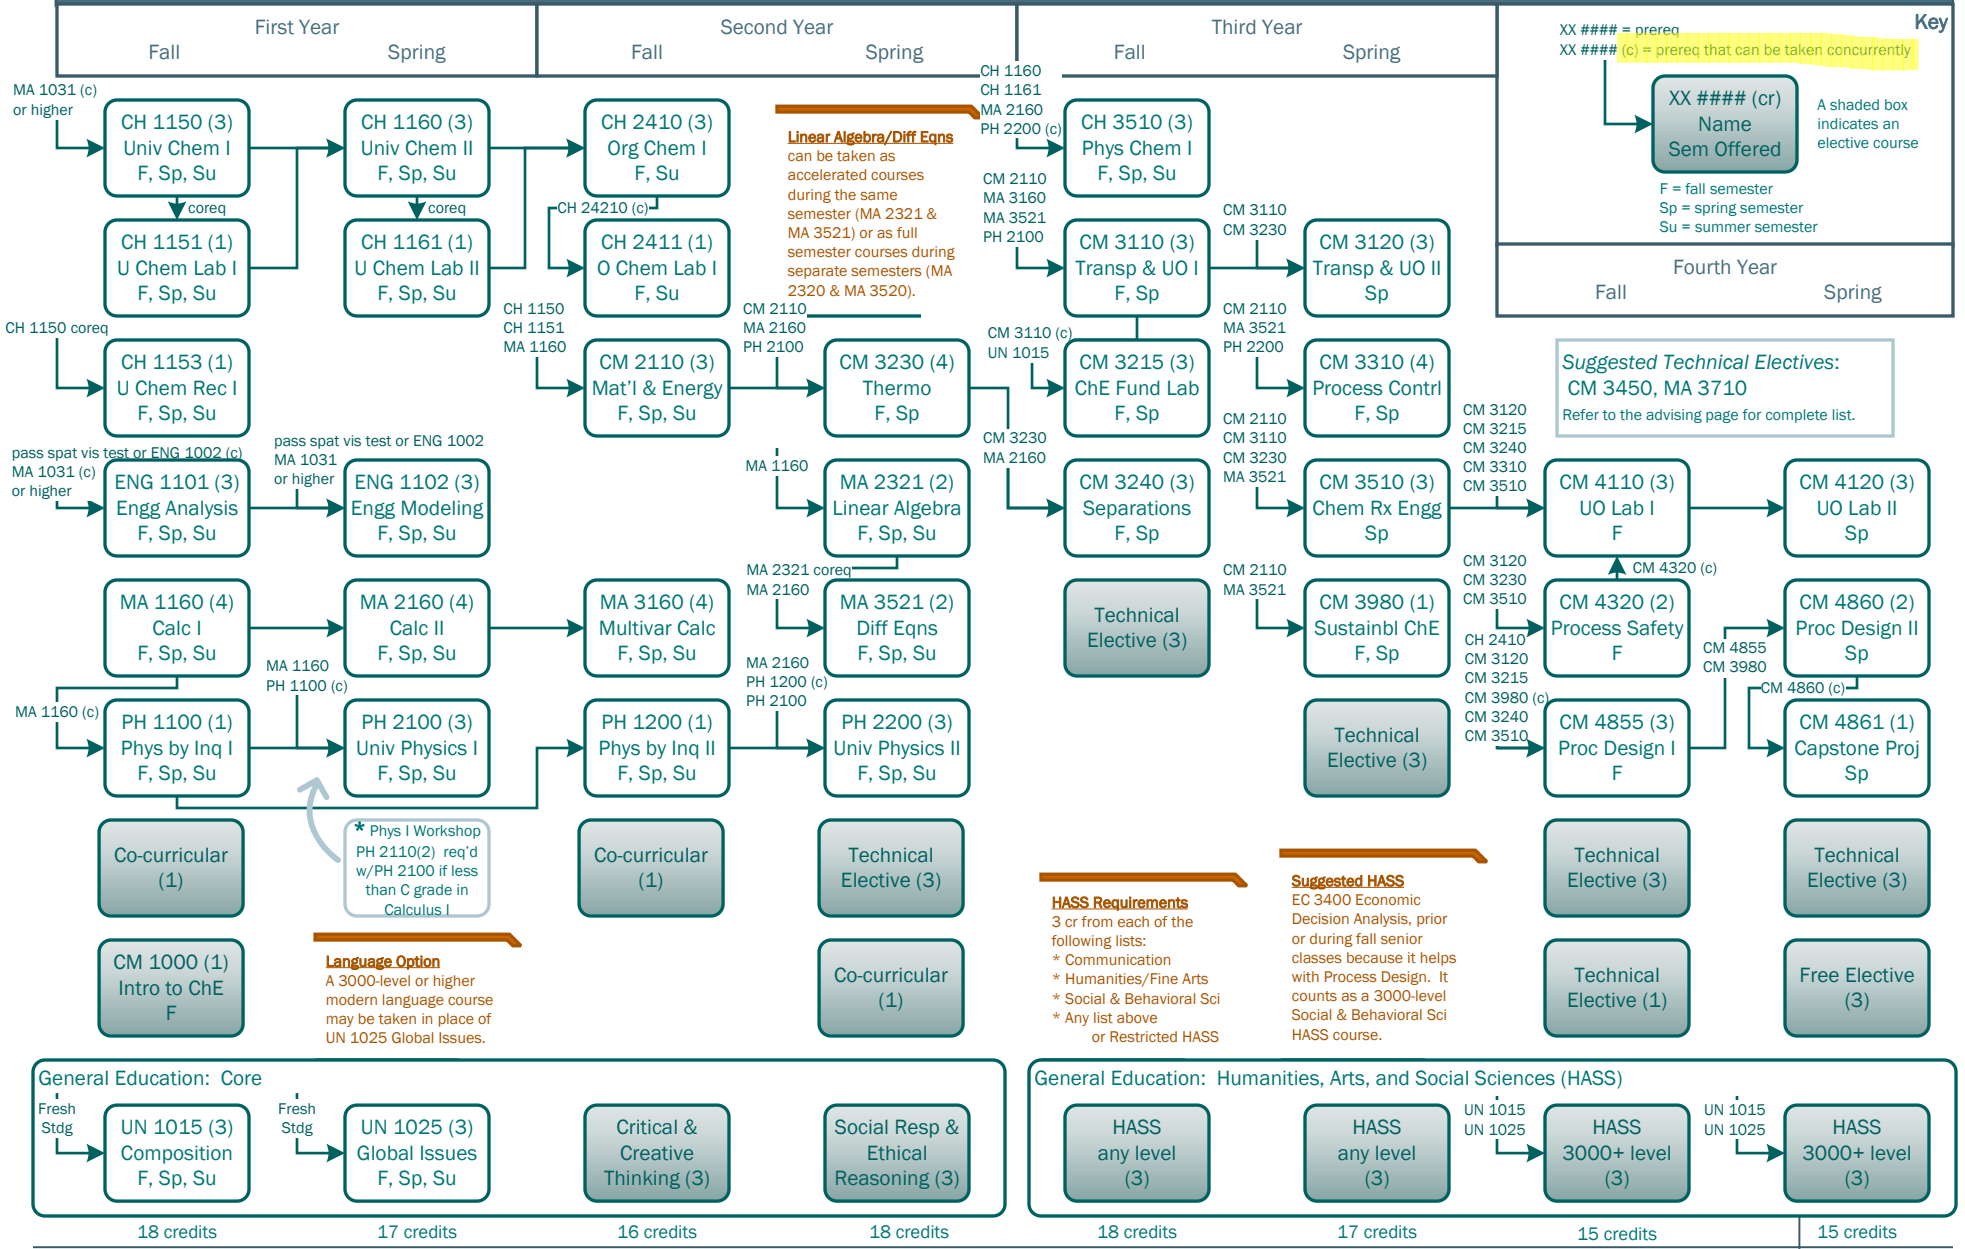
First Year
Fall Spring

Second Year
Fall Spring

Third Year
Fall Spring

Key
XX #### = prereq
XX #### (c) = prereq that can be taken concurrently
XX #### (cr) Name Sem Offered
A shaded box indicates an elective course
F = fall semester
Sp = spring semester
Su = summer semester

Fourth Year
Fall Spring

MA 1031 (c) or higher
CH 1150 (3) Univ Chem I F, Sp, Su
coreq
CH 1151 (1) U Chem Lab I F, Sp, Su
CH 1150 coreq
CH 1153 (1) U Chem Rec I F, Sp, Su
pass spat vis test or ENG 1002 (c)
MA 1031 (c) or higher
ENG 1101 (3) Engg Analysis F, Sp, Su
MA 1160 (4) Calc I F, Sp, Su
MA 1160 (c)
PH 1100 (1) Phys by Inq I F, Sp, Su
Co-curricular (1)
CM 1000 (1) Intro to ChE F

CH 1160 (3) Univ Chem II F, Sp, Su
coreq
CH 1161 (1) U Chem Lab II F, Sp, Su
pass spat vis test or ENG 1002
MA 1031 or higher
ENG 1102 (3) Engg Modeling F, Sp, Su
MA 2160 (4) Calc II F, Sp, Su
MA 1160
PH 1100 (c)
PH 2100 (3) Univ Physics I F, Sp, Su
* Phys I Workshop PH 2110(2) req'd w/PH 2100 if less than C grade in Calculus I

Language Option
A 3000-level or higher modern language course may be taken in place of UN 1025 Global Issues.

CH 2410 (3) Org Chem I F, Su
CH 24210 (c)
CH 2411 (1) O Chem Lab I F, Su
CH 1150
CH 1151
MA 1160
CM 2110 (3) Mat'l & Energy F, Sp, Su
MA 3160 (4) Multivar Calc F, Sp, Su
PH 1200 (1) Phys by Inq II F, Sp, Su
Co-curricular (1)

Linear Algebra/Diff Eqns
can be taken as accelerated courses during the same semester (MA 2321 & MA 3521) or as full semester courses during separate semesters (MA 2320 & MA 3520).

CM 2110
MA 2160
PH 2100
CM 3230 (4) Thermo F, Sp
MA 1160
MA 2321 (2) Linear Algebra F, Sp, Su
MA 2321 coreq
MA 2160
MA 3521 (2) Diff Eqns F, Sp, Su
MA 2160
PH 1200 (c)
PH 2100
PH 2200 (3) Univ Physics II F, Sp, Su
Technical Elective (3)
Co-curricular (1)

CH 1160
CH 1161
MA 2160
PH 2200 (c)
CM 3510 (3) Phys Chem I F, Sp, Su
CM 2110
MA 3160
MA 3521
PH 2100
CM 3110 (3) Transp & UO I F, Sp
CM 3110 (c)
UN 1015
CM 3215 (3) ChE Fund Lab F, Sp
CM 3230
MA 2160
CM 3240 (3) Separations F, Sp
Technical Elective (3)

HASS Requirements
3 cr from each of the following lists:
* Communication
* Humanities/Fine Arts
* Social & Behavioral Sci
* Any list above or Restricted HASS

CM 3110
CM 3230
CM 3120 (3) Transp & UO II Sp
CM 2110
MA 3521
PH 2200
CM 3310 (4) Process Contrl F, Sp
CM 2110
CM 3110
CM 3230
MA 3521
CM 3510 (3) Chem Rx Engg Sp
CM 2110
MA 3521
CM 3980 (1) Sustainbl ChE F, Sp
Technical Elective (3)

Suggested HASS
EC 3400 Economic Decision Analysis, prior or during fall senior classes because it helps with Process Design. It counts as a 3000-level Social & Behavioral Sci HASS course.

Suggested Technical Electives:
CM 3450, MA 3710
Refer to the advising page for complete list.

CM 3120
CM 3215
CM 3240
CM 3310
CM 3510
CM 4110 (3) UO Lab I F
CM 4320 (c)
CM 3120
CM 3230
CM 3510
CM 4320 (2) Process Safety F
CH 2410
CM 3120
CM 3215
CM 3980 (c)
CM 3240
CM 3510
CM 4855 (3) Proc Design I F
Technical Elective (3)
Technical Elective (1)

CM 4120 (3) UO Lab II Sp
CM 4855
CM 3980
CM 4860 (2) Proc Design II Sp
CM 4860 (c)
CM 4861 (1) Capstone Proj Sp
Technical Elective (3)
Free Elective (3)

General Education: Core
Fresh Stdg
UN 1015 (3) Composition F, Sp, Su
Fresh Stdg
UN 1025 (3) Global Issues F, Sp, Su
Critical & Creative Thinking (3)
Social Resp & Ethical Reasoning (3)

General Education: Humanities, Arts, and Social Sciences (HASS)
HASS any level (3)
HASS any level (3)
UN 1015
UN 1025
HASS 3000+ level (3)
UN 1015
UN 1025
HASS 3000+ level (3)

18 credits 17 credits 16 credits 18 credits 18 credits 17 credits 15 credits 15 credits